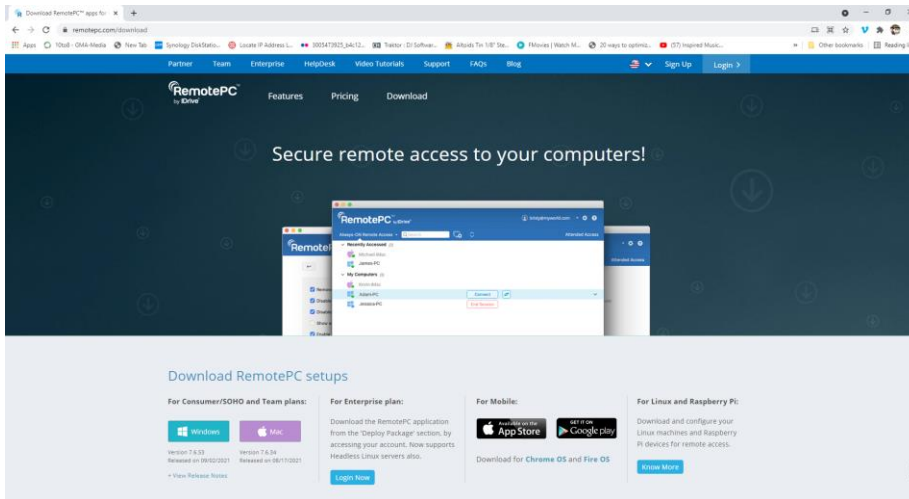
Download RemotePC™ apps fo ×  +

remotepc.com/download

Apps  10to8 - OMA-Media  New Tab  Synology DiskStatio...  Locate IP Address L...  3005473925_b4c12...  Traktor - DJ Softwar...  Altoids Tin 1/8" Ste...  FMovies | Watch M...  20 ways to optimiz...  (57) Inspired Music...  »  Other bookmarks  Reading l

Partner  Team  Enterprise  HelpDesk  Video Tutorials  Support  FAQs  Blog  Sign Up  Login >

RemotePC by IDrive  Features  Pricing  Download

Secure remote access to your computers!

RemotePC by IDrive

Always-ON Remote Access

Recently Accessed

Michael Alba

James PC

My Computers

Kevin Alba

Adam-PC

Connect

Jessica PC

End Session

Attended Access

RemotePC

Download RemotePC setups

For Consumer/SOHO and Team plans:

Windows  Mac

Version 7.6.53 Released on 09/02/2021  Version 7.6.34 Released on 08/17/2021

+ View Release Notes

For Enterprise plan:

Download the RemotePC application from the 'Deploy Package' section, by accessing your account. Now supports Headless Linux servers also.

Login Now

For Mobile:

Available on the App Store  GET IT ON Google play

Download for Chrome OS and Fire OS

For Linux and Raspberry Pi:

Download and configure your Linux machines and Raspberry Pi devices for remote access.

Know More